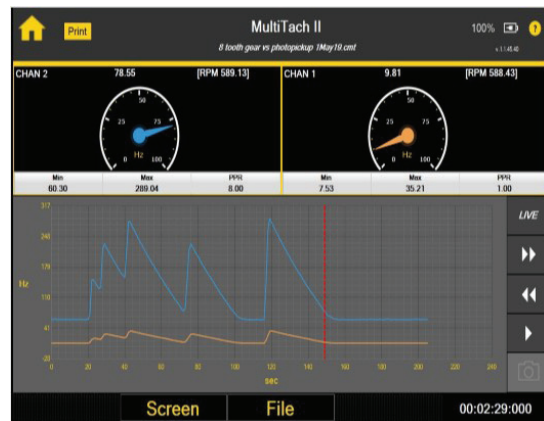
Print
MultiTach II
8 tooth gear vs photopickup 1May19.cmt
100%
?
v.1.1.45.40

CHAN 2 78.55 [RPM 589.13]
50
25 75
0 100
Hz

| Min | Max | PPR |
|---|---|---|
| 60.30 | 289.04 | 8.00 |

CHAN 1 9.81 [RPM 588.43]
50
25 75
0 100
Hz

| Min | Max | PPR |
|---|---|---|
| 7.53 | 35.21 | 1.00 |

317
248
179
110
41
-28
Hz
0 20 40 60 80 100 120 140 160 180 200 220 240
sec

LIVE

Screen
File
00:02:29:000